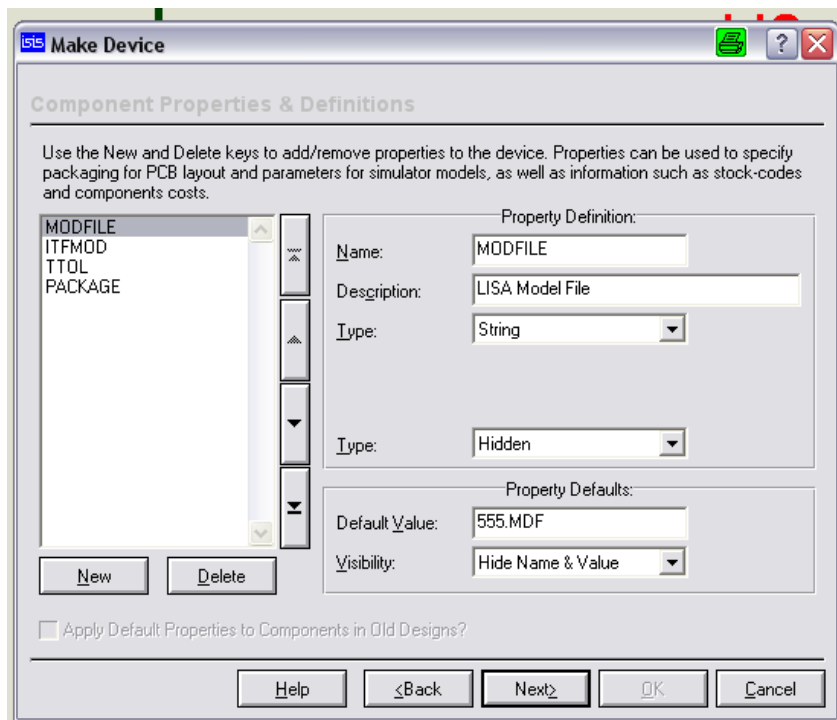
ISIS Make Device

Component Properties & Definitions

Use the New and Delete keys to add/remove properties to the device. Properties can be used to specify packaging for PCB layout and parameters for simulator models, as well as information such as stock-codes and components costs.

MODFILE
ITFMOD
TTOL
PACKAGE

Property Definition:

Name: MODFILE

Description: LISA Model File

Type: String

Type: Hidden

Property Defaults:

Default Value: 555.MDF

Visibility: Hide Name & Value

New Delete

Apply Default Properties to Components in Old Designs?

Help <Back Next> OK Cancel